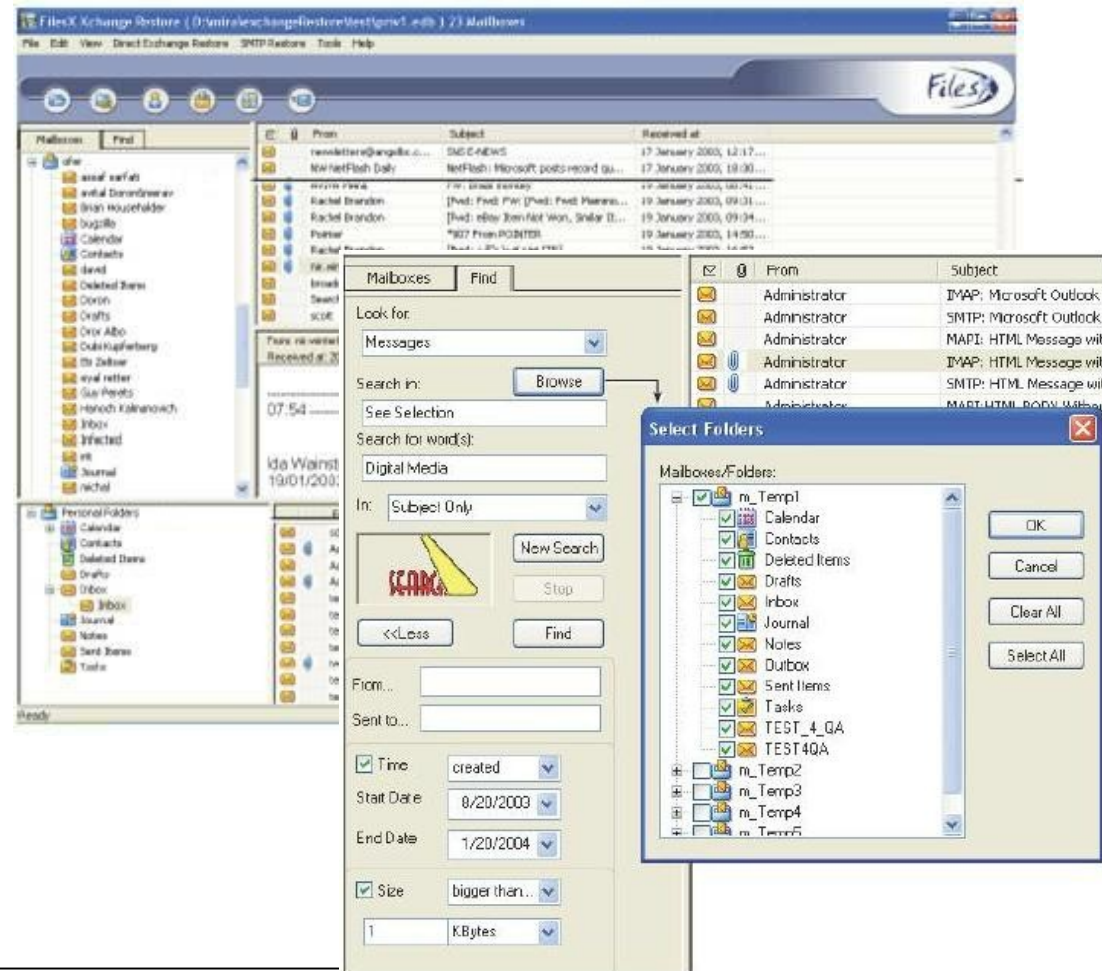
FilesX Xchange Restore ( D:\mira\exchangeRestore\test\priv1.edb ) 23 Mailboxes

File Edit View Direct Exchange Restore SMTP Restore Tools Help

FilesX

Mailboxes Find

other
assaf sarfati
avital Doronbreirav
Brian Householder
bugzilla
Calendar
Contacts
david
Deleted Items
Doron
Drafts
Dror Albo
Dubi Kupferberg
Eli Zeltser
eyal retter
Guy Perets
Hanoch Kalinanovich
Inbox
Infected
iris
Journal
michal

Personal Folders
Calendar
Contacts
Deleted Items
Drafts
Inbox
Inbox
Journal
Notes
Sent Items
Tasks

Ready

| | | From | Subject | Received at |
|---|---|---|---|---|
| | | newsletters@angelbc.c... | SMS E-NEWS | 17 January 2003, 12:17... |
| | | NW NetFlash Daily | NetFlash: Microsoft posts record qu... | 17 January 2003, 18:00... |
| | | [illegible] | FW: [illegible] | 19 January 2003, 08:41... |
| | | Rachel Brandon | [Fwd: Fwd: FW: [Fwd: Fwd: Planning... | 19 January 2003, 09:31... |
| | | Rachel Brandon | [Fwd: eBay Item Not Won, Similar It... | 19 January 2003, 09:34... |
| | | Pointer | *807 From POINTER | 19 January 2003, 14:50... |
| | | Rachel Brandon | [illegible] | 19 January 2003, 14:52... |

From: rei weintrei
Received at: 2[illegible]

07:54

Ida Wainst
19/01/2003

Mailboxes Find

Look for:
Messages

Search in: Browse
See Selection

Search for word(s):
Digital Media

In: Subject Only

SEARCH

New Search
Stop

<<Less
Find

From...
Sent to...

Time created
Start Date 8/20/2003
End Date 1/20/2004

Size bigger than...
1 KBytes

| | | From | Subject |
|---|---|---|---|
| | | Administrator | IMAP: Microsoft Outlook |
| | | Administrator | SMTP: Microsoft Outlook |
| | | Administrator | MAPI: HTML Message wit |
| | | Administrator | IMAP: HTML Message wit |
| | | Administrator | SMTP: HTML Message wit |
| | | Administrator | MAPI HTML BODY Withou |

Select Folders

Mailboxes/Folders:
m_Temp1
Calendar
Contacts
Deleted Items
Drafts
Inbox
Journal
Notes
Outbox
Sent Items
Tasks
TEST_4_QA
TEST4QA
m_Temp2
m_Temp3
m_Temp4
m_Temp5

OK
Cancel
Clear All
Select All